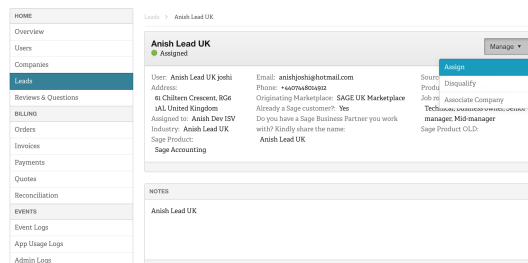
HOME
Overview
Users
Companies
Leads
Reviews & Questions
BILLING
Orders
Invoices
Payments
Quotes
Reconciliation
EVENTS
Event Logs
App Usage Logs
Admin Logs

Leads > Anish Lead UK

Anish Lead UK
Assigned

Manage ▾
Assign
Disqualify
Associate Company

User: Anish Lead UK joshi
Address:
61 Chiltern Crescent, RG6 1AL United Kingdom
Assigned to: Anish Dev ISV
Industry: Anish Lead UK
Sage Product:
Sage Accounting

Email: anishjoshi@hotmail.com
Phone: +4407448014912
Originating Marketplace: SAGE UK Marketplace
Already a Sage customer?: Yes
Do you have a Sage Business Partner you work with? Kindly share the name:
Anish Lead UK

Sourc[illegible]
Produ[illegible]
Job ro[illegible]
Technical, business owner, Senior manager, Mid-manager
Sage Product OLD:

NOTES
Anish Lead UK